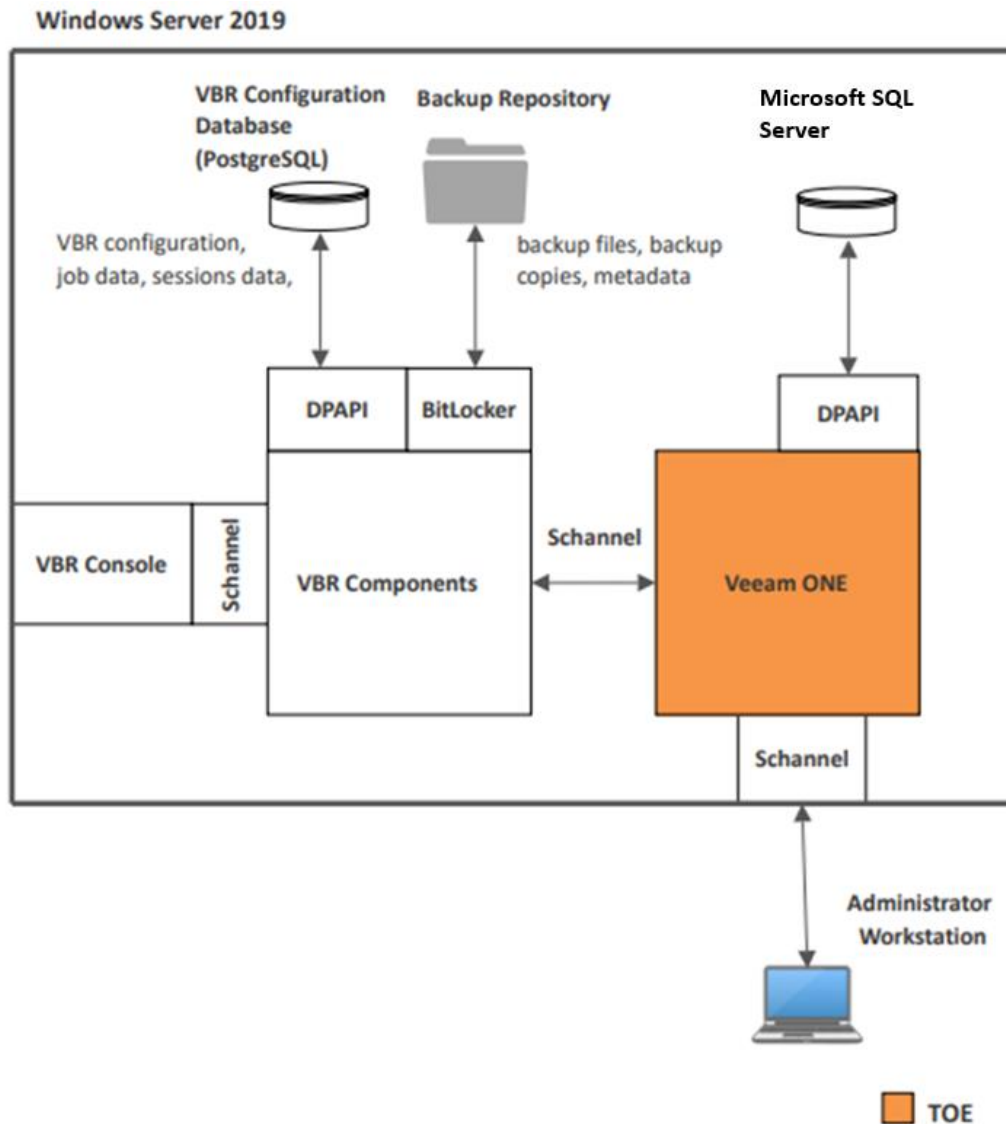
Windows Server 2019

VBR Configuration Database (PostgreSQL)

Backup Repository

Microsoft SQL Server

VBR configuration, job data, sessions data,

backup files, backup copies, metadata

DPAPI

BitLocker

DPAPI

VBR Console

Schannel

VBR Components

Schannel

Veeam ONE

Schannel

Administrator Workstation

TOE